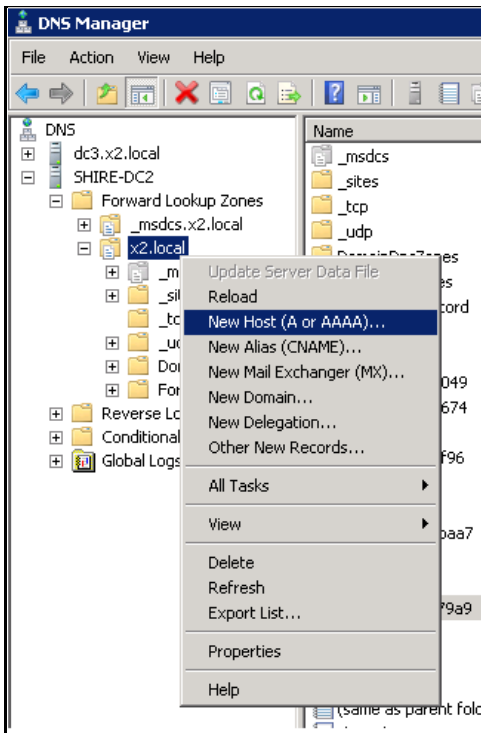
DNS Manager

File Action View Help

DNS
dc3.x2.local
SHIRE-DC2
Forward Lookup Zones
_msdcs.x2.local
x2.local
_m
_si
_tc
_ud
Dom
For
Reverse Lo
Conditional
Global Logs

Name
_msdcs
_sites
_tcp
_udp
DomainDnsZones
es
cord
049
674
f96
baa7
79a9
(same as parent fold

Update Server Data File
Reload
New Host (A or AAAA)...
New Alias (CNAME)...
New Mail Exchanger (MX)...
New Domain...
New Delegation...
Other New Records...
All Tasks
View
Delete
Refresh
Export List...
Properties
Help